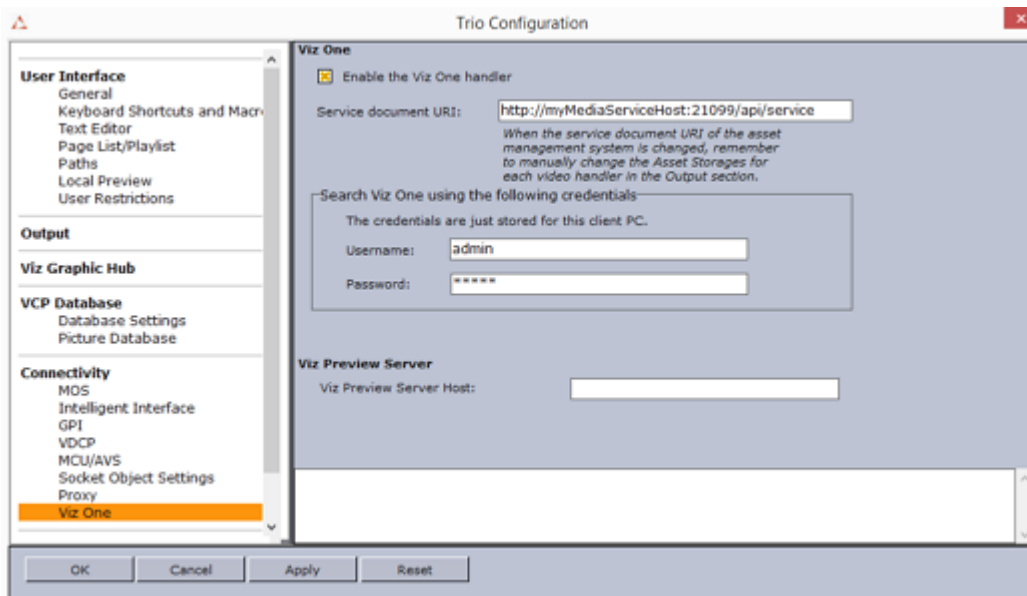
Trio Configuration

User Interface
General
Keyboard Shortcuts and Macr
Text Editor
Page List/Playlist
Paths
Local Preview
User Restrictions

Output

Viz Graphic Hub

VCP Database
Database Settings
Picture Database

Connectivity
MOS
Intelligent Interface
GPI
VDCP
MCU/AVS
Socket Object Settings
Proxy
Viz One

Viz One
Enable the Viz One handler

Service document URI: http://myMediaServiceHost:21099/api/service

When the service document URI of the asset management system is changed, remember to manually change the Asset Storages for each video handler in the Output section.

Search Viz One using the following credentials
The credentials are just stored for this client PC.
Username: admin
Password: *****

Viz Preview Server
Viz Preview Server Host:

OK Cancel Apply Reset